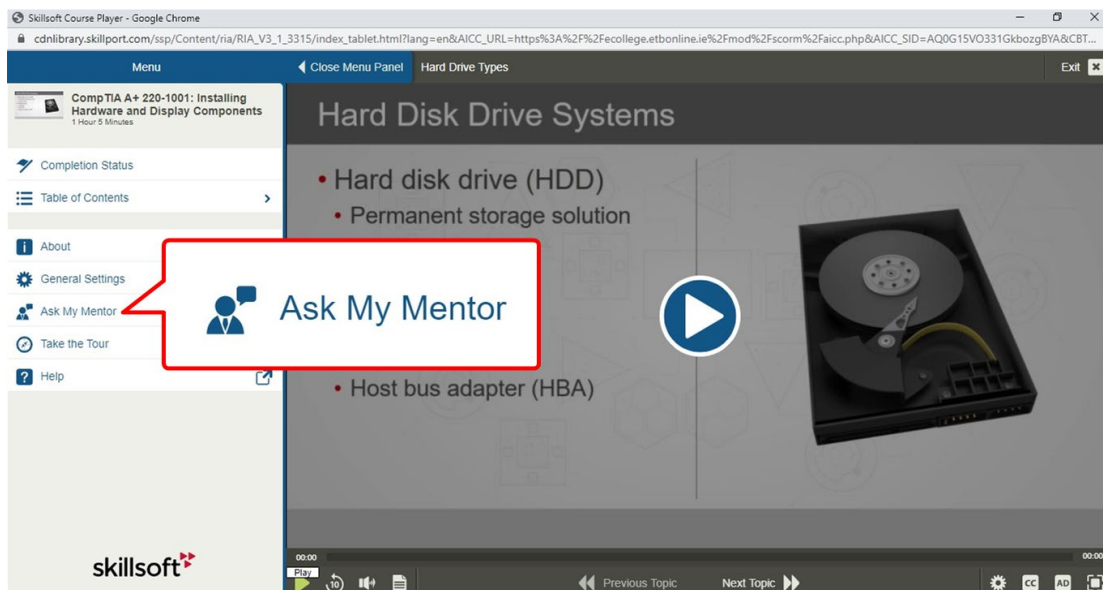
Skillsoft Course Player - Google Chrome

cdnlibrary.skillport.com/ssp/Content/ria/RIA_V3_1_3315/index_tablet.html?lang=en&AICC_URL=https%3A%2F%2Fecollege.etbonline.ie%2Fmod%2Fscorm%2Faicc.php&AICC_SID=AQ0G15VO331GkbozgBYA&CBT...

Menu

Close Menu Panel

Hard Drive Types

Exit

CompTIA A+ 220-1001: Installing Hardware and Display Components
1 Hour 5 Minutes

Completion Status

Table of Contents

About

General Settings

Ask My Mentor

Take the Tour

Help

Ask My Mentor

Hard Disk Drive Systems

• Hard disk drive (HDD)
• Permanent storage solution

• Host bus adapter (HBA)

skillsoft

00:00

00:00

Play

10

Previous Topic

Next Topic

CC

AD